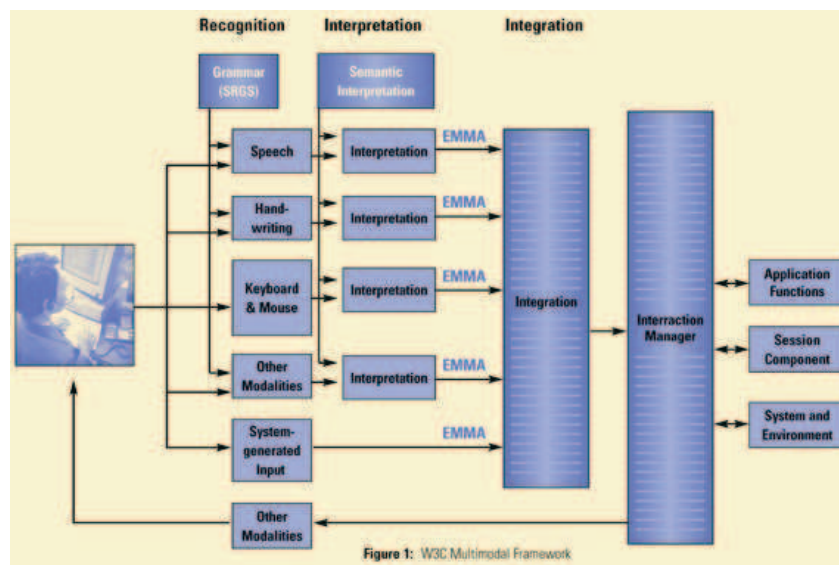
Recognition

Interpretation

Integration

Grammar (SRGS)

Semantic Interpretation

Speech

Interpretation

EMMA

Hand-writing

Interpretation

EMMA

Keyboard & Mouse

Interpretation

EMMA

Integration

Interraction Manager

Application Functions

Session Component

System and Environment

Other Modalities

Interpretation

EMMA

System-generated Input

EMMA

Other Modalities

Figure 1: W3C Multimodal Framework